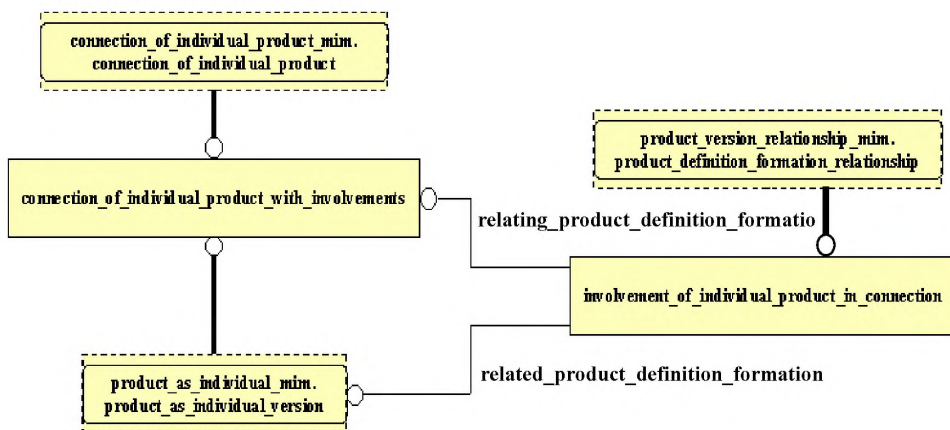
connection_of_individual_product_mim.
connection_of_individual_product

product_version_relationship_mim.
product_definition_formation_relationship

connection_of_individual_product_with_involvements

relating_product_definition_formatio

involvement_of_individual_product_in_connection

related_product_definition_formation

product_as_individual_mim.
product_as_individual_version